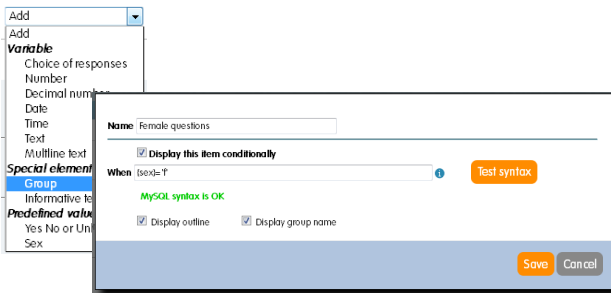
Add

Add
Variable
Choice of responses
Number
Decimal number
Date
Time
Text
Multline text
Special element
Group
Informative te
Predefined value
Yes No or Un
Sex

Name Female questions

Display this item conditionally

When {sex}='f'

Test syntax

MySQL syntax is OK

Display outline

Display group name

Save
Cancel